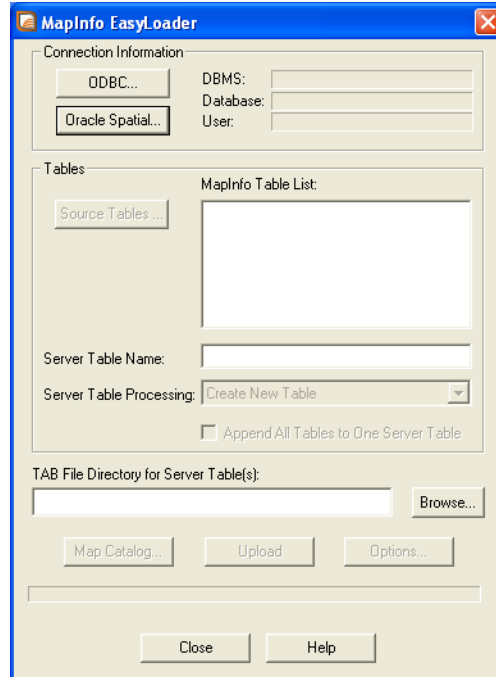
MapInfo EasyLoader

Connection Information

ODBC...

Oracle Spatial...

DBMS:

Database:

User:

Tables

MapInfo Table List:

Source Tables ...

Server Table Name:

Server Table Processing: Create New Table

Append All Tables to One Server Table

TAB File Directory for Server Table(s):

Browse...

Map Catalog...

Upload

Options...

Close

Help